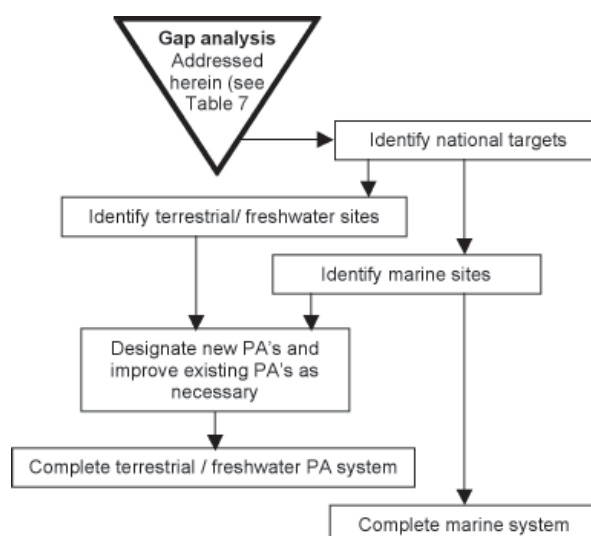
Gap analysis
Addressed herein (see Table 7

Identify national targets

Identify terrestrial/ freshwater sites

Identify marine sites

Designate new PA's and improve existing PA's as necessary

Complete terrestrial / freshwater PA system

Complete marine system